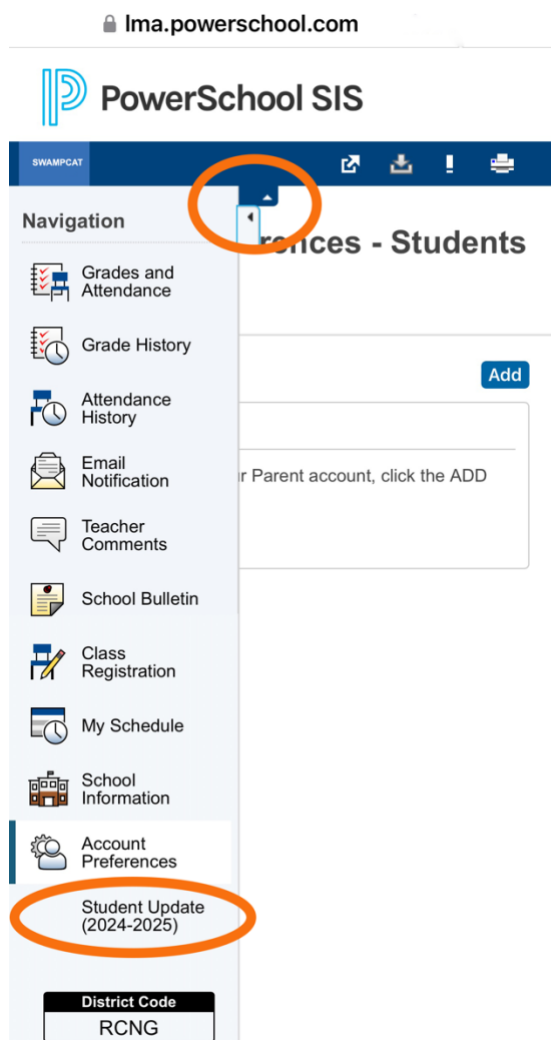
lma.powerschool.com

PowerSchool SIS

SWAMPCAT

Navigation

rences - Students

Grades and Attendance

Grade History

Attendance History

Email Notification

Teacher Comments

School Bulletin

Class Registration

My Schedule

School Information

Account Preferences

Student Update (2024-2025)

District Code

RCNG

Add

r Parent account, click the ADD